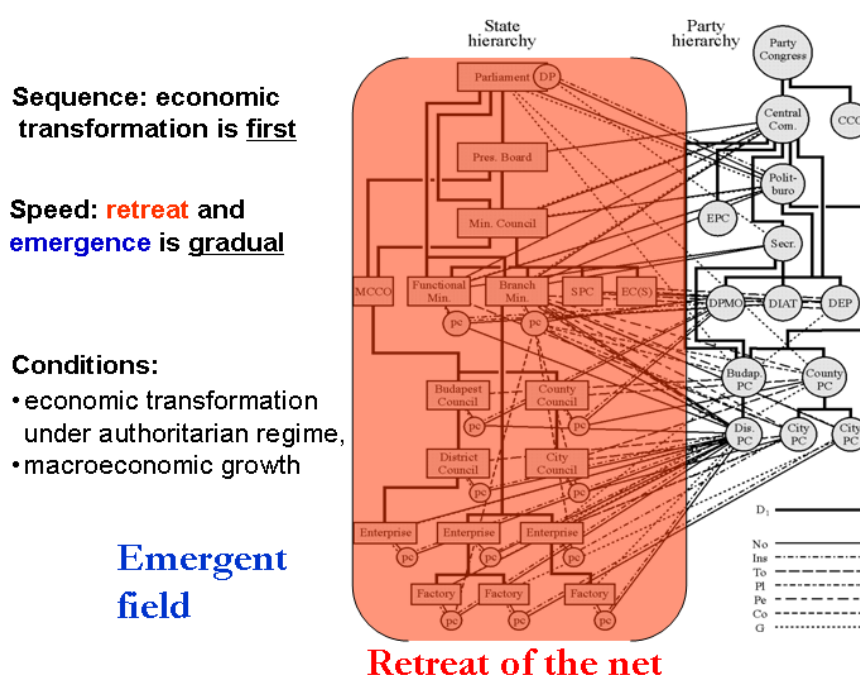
Sequence: economic transformation is first

Speed: retreat and emergence is gradual

Conditions:
• economic transformation under authoritarian regime,
• macroeconomic growth

Emergent field

State hierarchy

Party hierarchy

Party Congress

Parliament

DP

Central Com.

CCC

Pres. Board

Polit-buro

Min. Council

EPC

Secr.

MCCO

Functional Min.

Branch Min.

SPC

EC(S)

DPMO

DIAT

DEP

pc

pc

Budapest Council

County Council

Budap. PC

County PC

pc

pc

District Council

City Council

Dis. PC

City PC

City PC

pc

pc

Enterprise

Enterprise

Enterprise

pc

pc

pc

Factory

Factory

Factory

pc

pc

pc

D1

No

Ins

To

Pl

Pe

Co

G

Retreat of the net